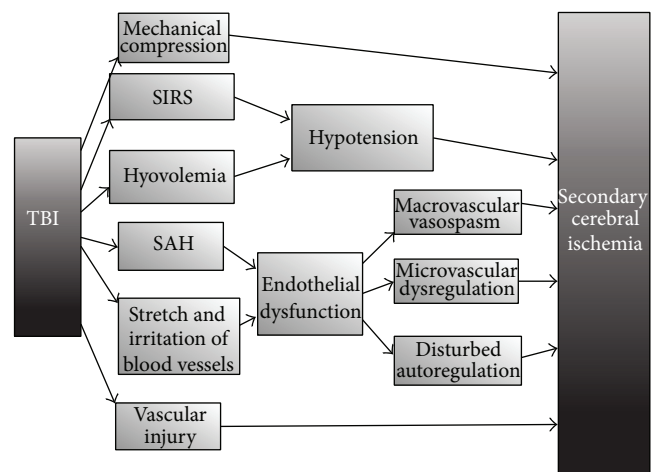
TBI

Mechanical compression

SIRS

Hyovolemia

SAH

Stretch and irritation of blood vessels

Vascular injury

Hypotension

Endothelial dysfunction

Macrovascular vasospasm

Microvascular dysregulation

Disturbed autoregulation

Secondary cerebral ischemia